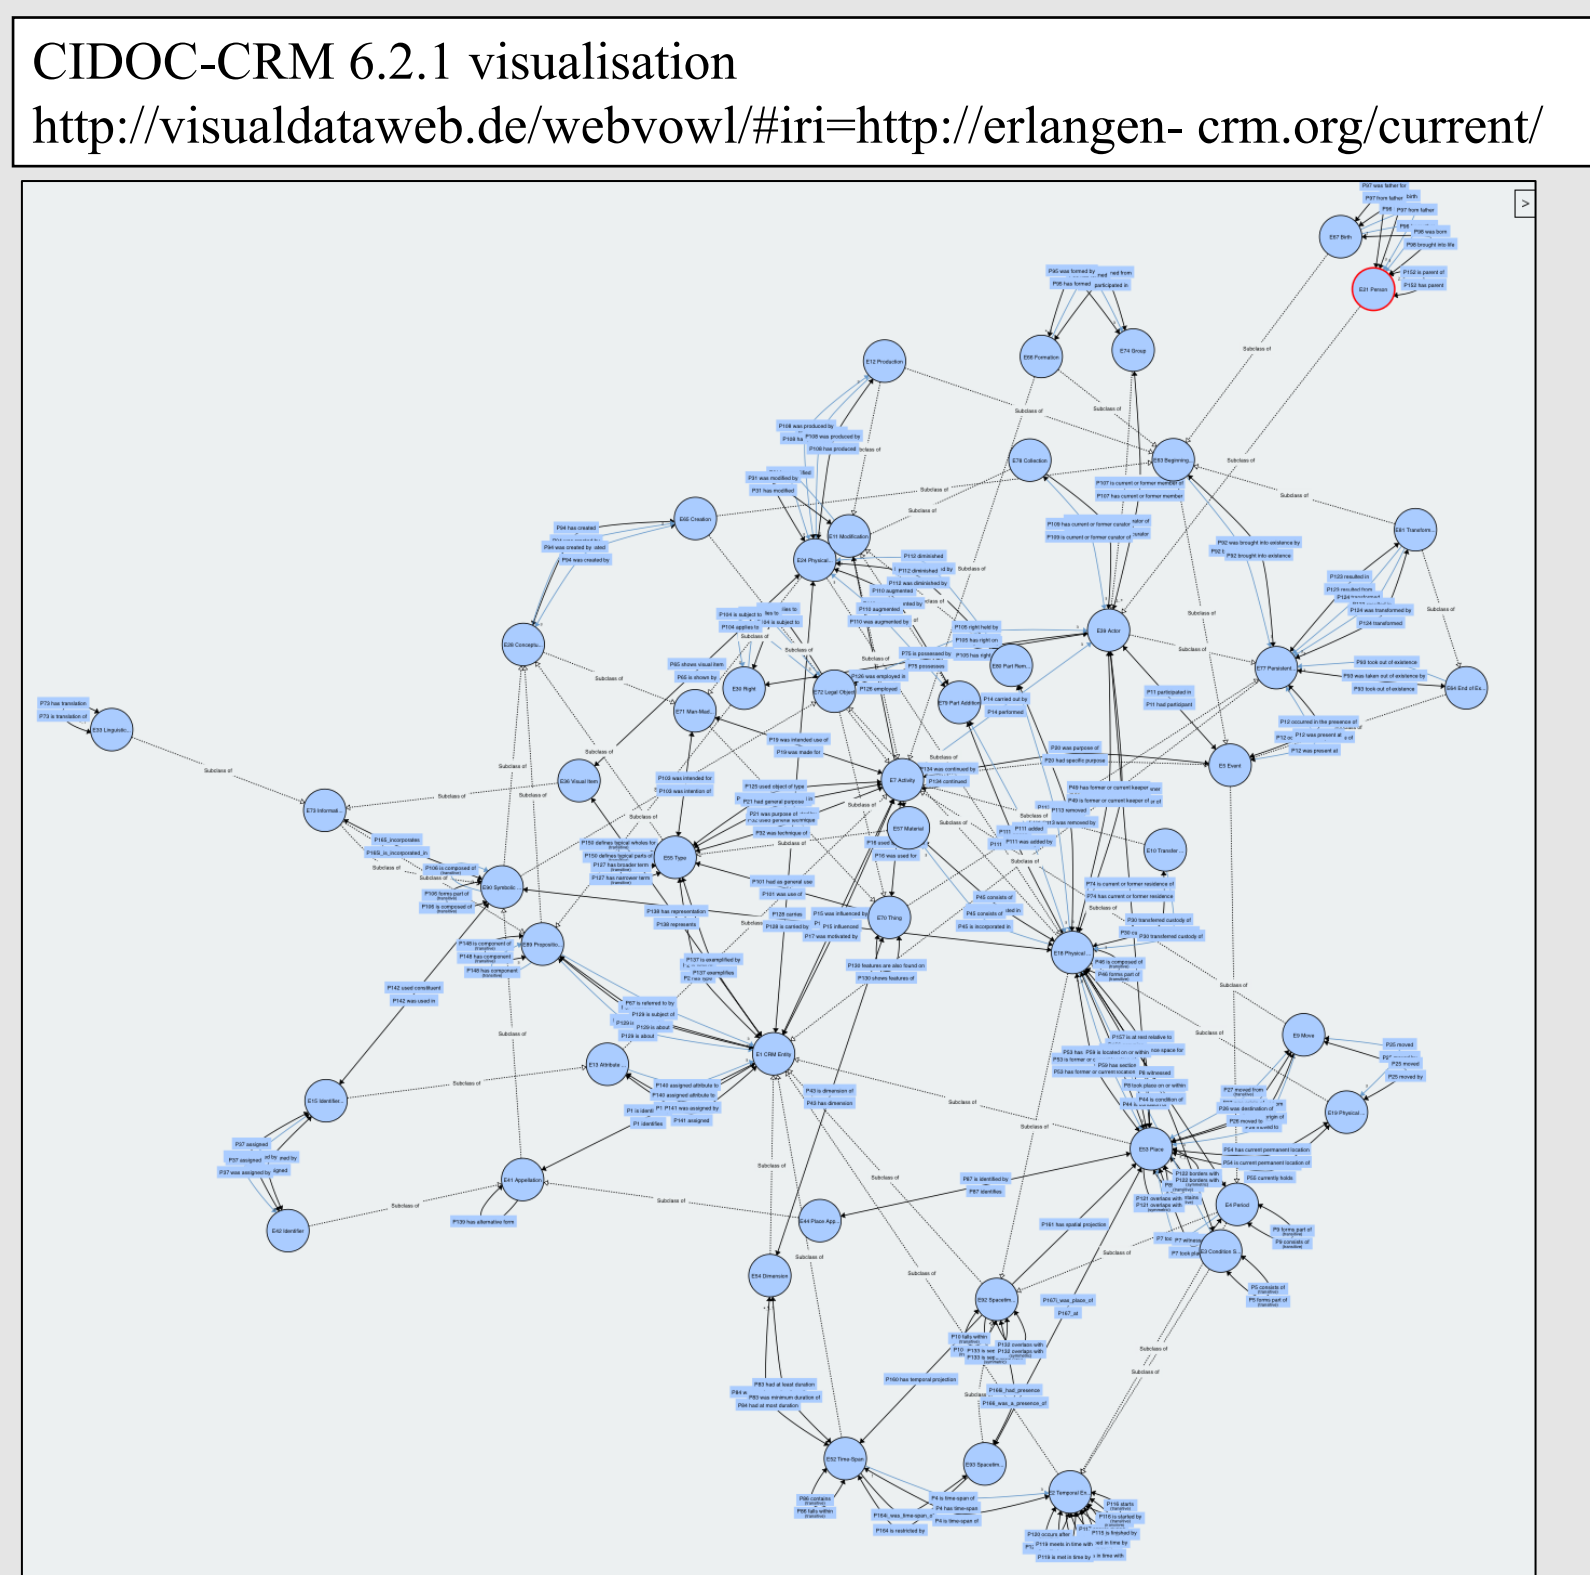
CIDOC-CRM 6.2.1 visualisation
http://visualdataweb.de/webvowl/#iri=http://erlangen- crm.org/current/

E21 Person
E67 Birth
E12 Production
E66 Formation
E74 Group
E63 Beginning
E78 Collection
E65 Creation
E11 Modification
E24 Physical...
E81 Transform...
E28 Conceptu...
E39 Actor
E77 Persistent...
E30 Right
E72 Legal Object
E86 Part Rem...
E64 End of Ex...
E33 Linguistic...
E71 Man-Mad...
E79 Part Addition
E5 Event
E73 Informati...
E36 Visual Item
E7 Activity
E57 Material
E55 Type
E10 Transfer...
E90 Symbolic...
E70 Thing
E89 Propositio...
E18 Physical...
E1 CRM Entity
E9 Move
E13 Attribute...
E15 Identifier...
E19 Physical...
E53 Place
E41 Appellation
E4 Period
E42 Identifier
E44 Place App...
E3 Condition S...
E54 Dimension
E92 Spacetim...
E52 Time-Span
E93 Spacetim...
E2 Temporal En...
Subclass of